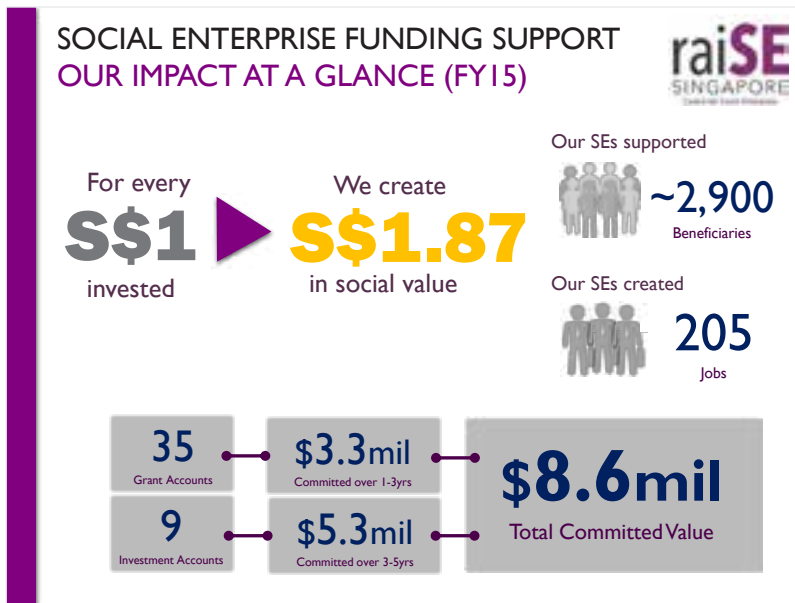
SOCIAL ENTERPRISE FUNDING SUPPORT
OUR IMPACT AT A GLANCE (FY15)

raiSE SINGAPORE

For every
S$1
invested

We create
S$1.87
in social value

Our SEs supported
~2,900
Beneficiaries

Our SEs created
205
Jobs

35
Grant Accounts

$3.3mil
Committed over 1-3yrs

9
Investment Accounts

$5.3mil
Committed over 3-5yrs

$8.6mil
Total Committed Value